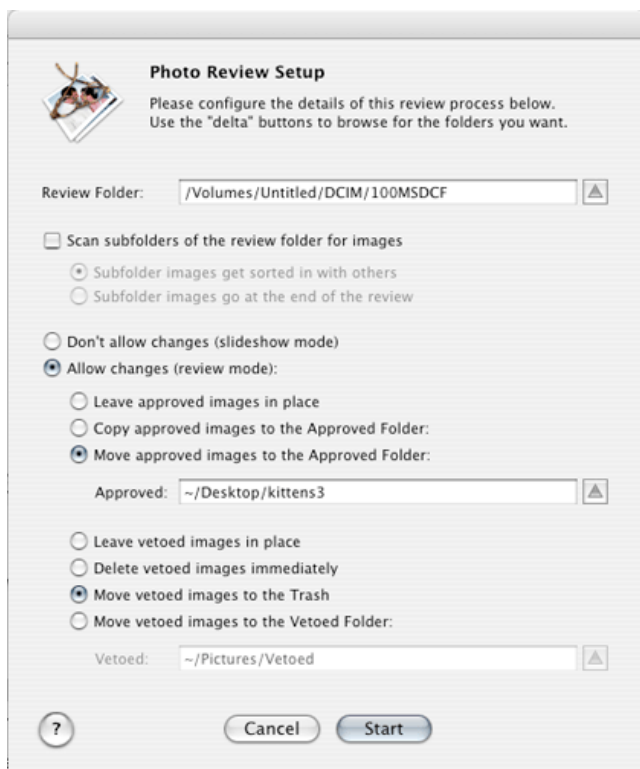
Photo Review Setup

Please configure the details of this review process below. Use the "delta" buttons to browse for the folders you want.

Review Folder: /Volumes/Untitled/DCIM/100MSDCF

Scan subfolders of the review folder for images

Subfolder images get sorted in with others

Subfolder images go at the end of the review

Don't allow changes (slideshow mode)

Allow changes (review mode):

Leave approved images in place

Copy approved images to the Approved Folder:

Move approved images to the Approved Folder:

Approved: ~/Desktop/kittens3

Leave vetoed images in place

Delete vetoed images immediately

Move vetoed images to the Trash

Move vetoed images to the Vetoed Folder:

Vetoed: ~/Pictures/Vetoed

?

Cancel

Start